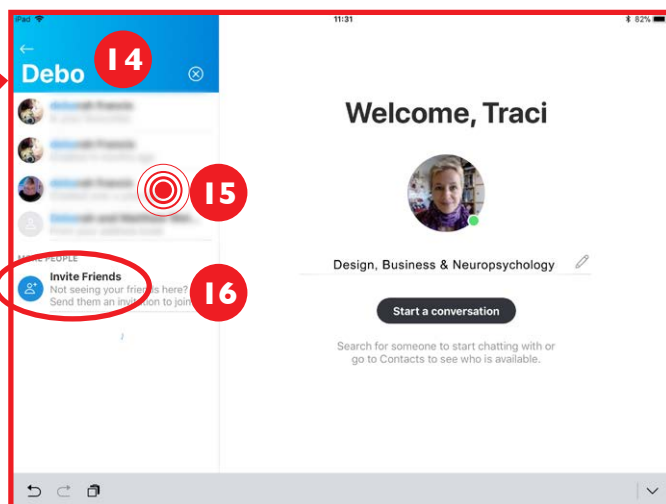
iPad

11:31

82%

Debo

14

15

MORE PEOPLE

Invite Friends

Not seeing your friends here? Send them an invitation to join

16

Welcome, Traci

Design, Business & Neuropsychology

Start a conversation

Search for someone to start chatting with or go to Contacts to see who is available.